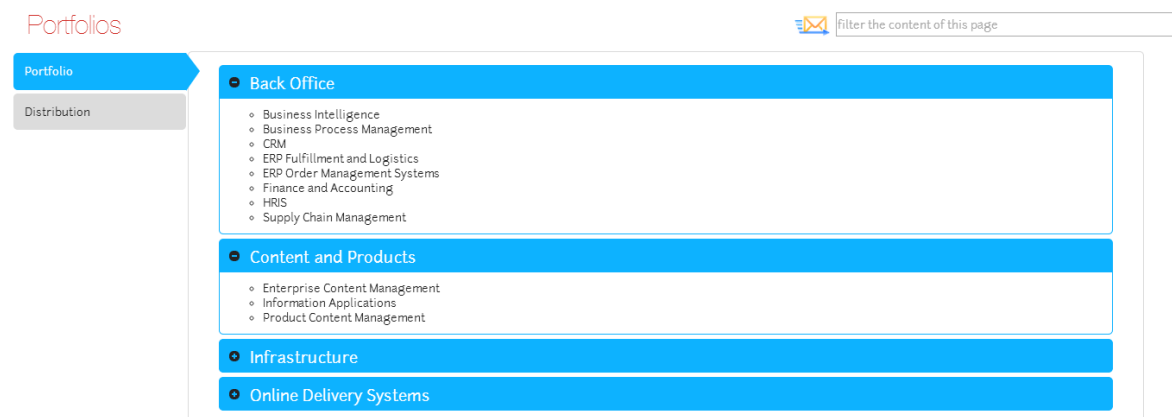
Portfolios

filter the content of this page

Portfolio

Distribution

Back Office

- Business Intelligence
- Business Process Management
- CRM
- ERP Fulfillment and Logistics
- ERP Order Management Systems
- Finance and Accounting
- HRIS
- Supply Chain Management

Content and Products

- Enterprise Content Management
- Information Applications
- Product Content Management

Infrastructure

Online Delivery Systems